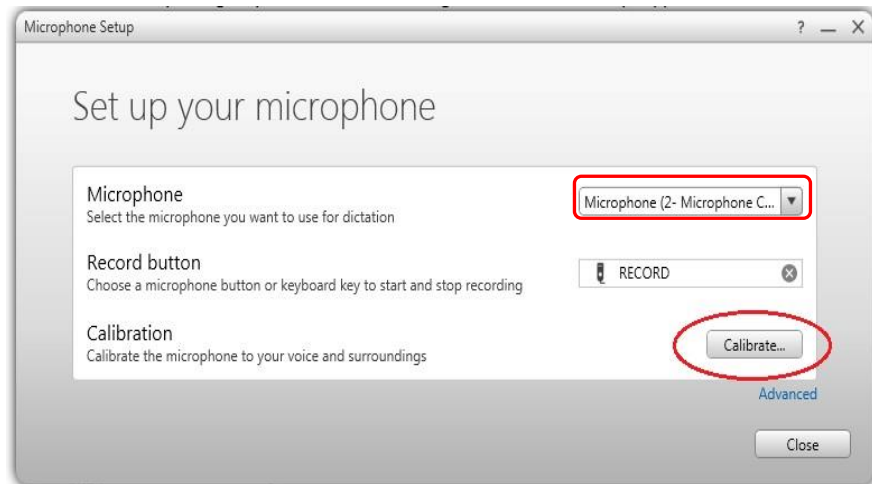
Microphone Setup

? — X

Set up your microphone

Microphone
Select the microphone you want to use for dictation

Microphone (2- Microphone C...

Record button
Choose a microphone button or keyboard key to start and stop recording

RECORD

Calibration
Calibrate the microphone to your voice and surroundings

Calibrate...

Advanced

Close